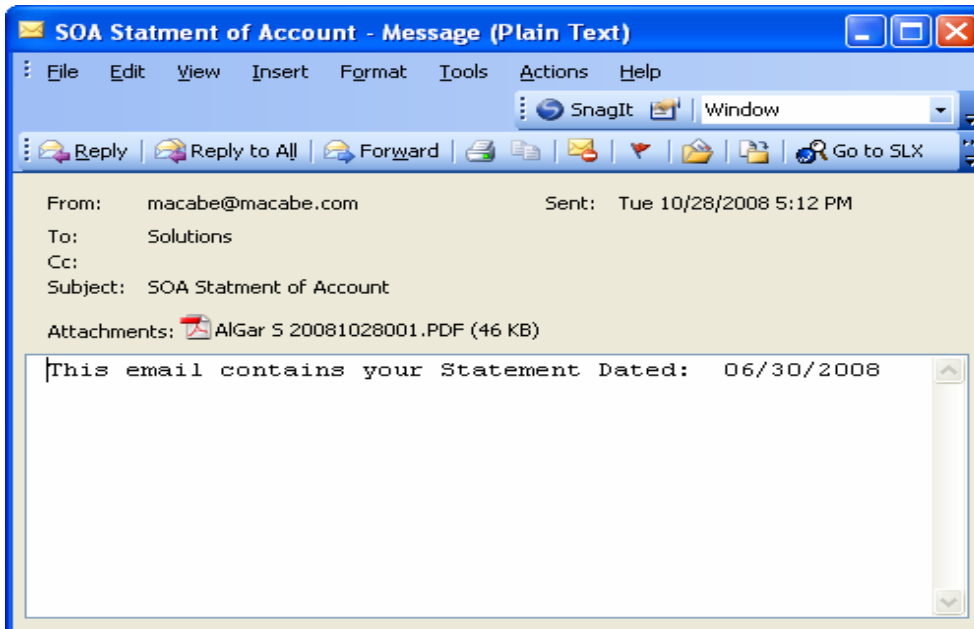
SOA Statment of Account - Message (Plain Text)

File Edit View Insert Format Tools Actions Help

SnagIt Window

Reply | Reply to All | Forward | Go to SLX

From: macabe@macabe.com Sent: Tue 10/28/2008 5:12 PM
To: Solutions
Cc:
Subject: SOA Statment of Account

Attachments: AlGar S 20081028001.PDF (46 KB)

This email contains your Statement Dated: 06/30/2008